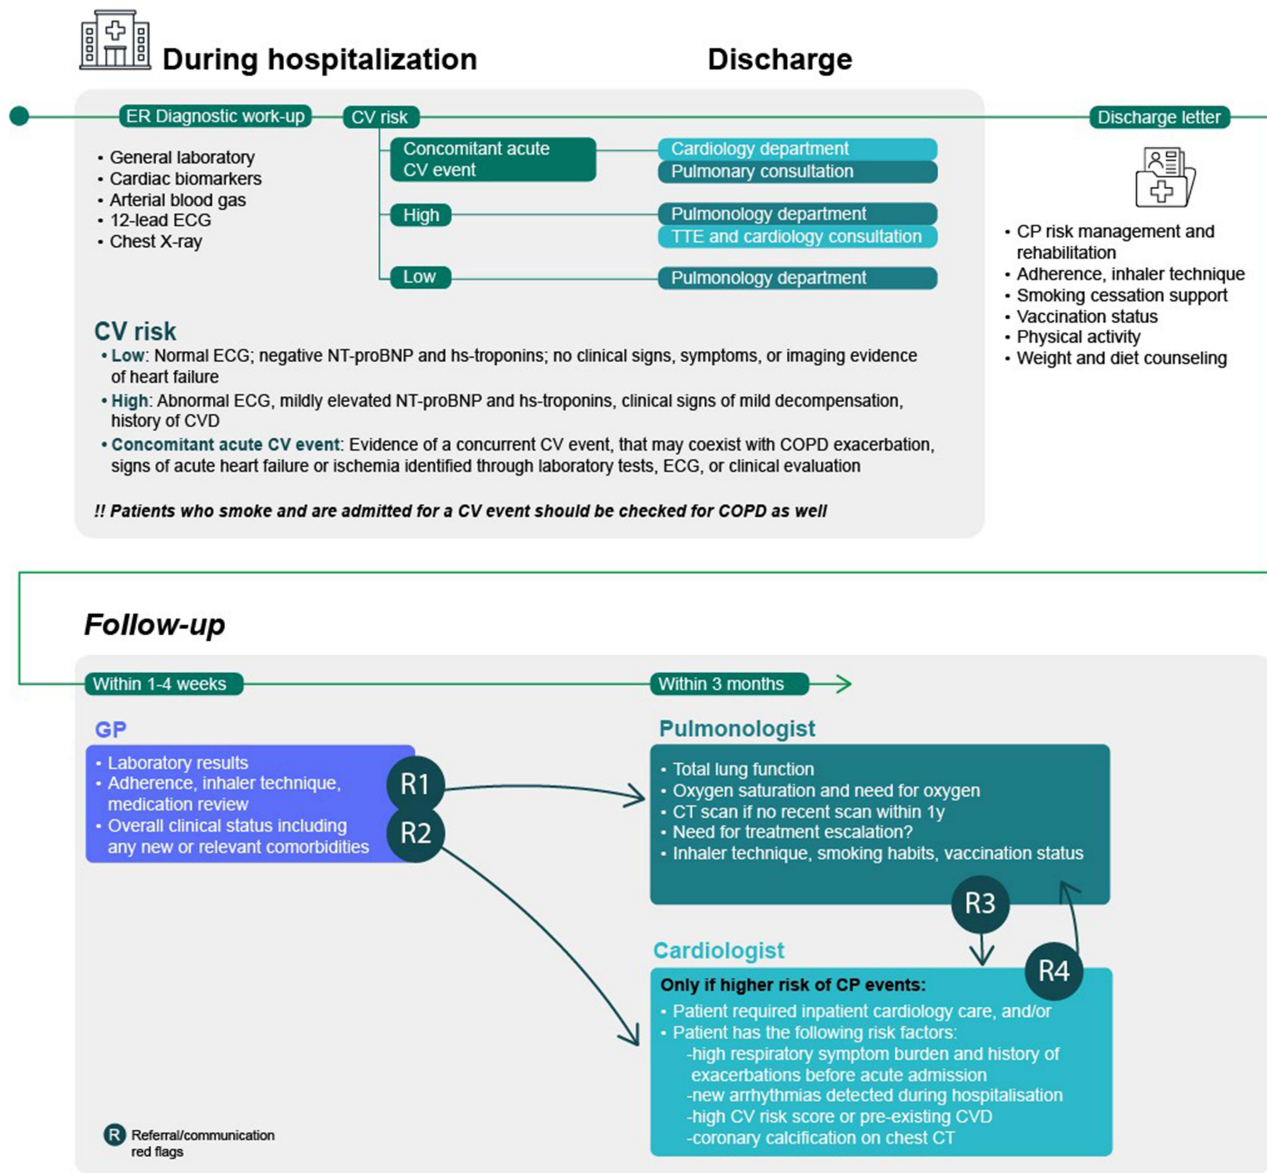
During hospitalization

Discharge

ER Diagnostic work-up

- General laboratory
- Cardiac biomarkers
- Arterial blood gas
- 12-lead ECG
- Chest X-ray

CV risk

Concomitant acute CV event

Cardiology department

Pulmonary consultation

High

Pulmonology department

TTE and cardiology consultation

Low

Pulmonology department

CV risk

- **Low**: Normal ECG; negative NT-proBNP and hs-troponins; no clinical signs, symptoms, or imaging evidence of heart failure
- **High**: Abnormal ECG, mildly elevated NT-proBNP and hs-troponins, clinical signs of mild decompensation, history of CVD
- **Concomitant acute CV event**: Evidence of a concurrent CV event, that may coexist with COPD exacerbation, signs of acute heart failure or ischemia identified through laboratory tests, ECG, or clinical evaluation

!! Patients who smoke and are admitted for a CV event should be checked for COPD as well

Discharge letter

- CP risk management and rehabilitation
- Adherence, inhaler technique
- Smoking cessation support
- Vaccination status
- Physical activity
- Weight and diet counseling

Follow-up

Within 1-4 weeks

Within 3 months

GP

- Laboratory results
- Adherence, inhaler technique, medication review
- Overall clinical status including any new or relevant comorbidities

R1

R2

Pulmonologist

- Total lung function
- Oxygen saturation and need for oxygen
- CT scan if no recent scan within 1y
- Need for treatment escalation?
- Inhaler technique, smoking habits, vaccination status

R3

R4

Cardiologist

Only if higher risk of CP events:

- Patient required inpatient cardiology care, and/or
- Patient has the following risk factors:
-high respiratory symptom burden and history of exacerbations before acute admission
-new arrhythmias detected during hospitalisation
-high CV risk score or pre-existing CVD
-coronary calcification on chest CT

R Referral/communication red flags